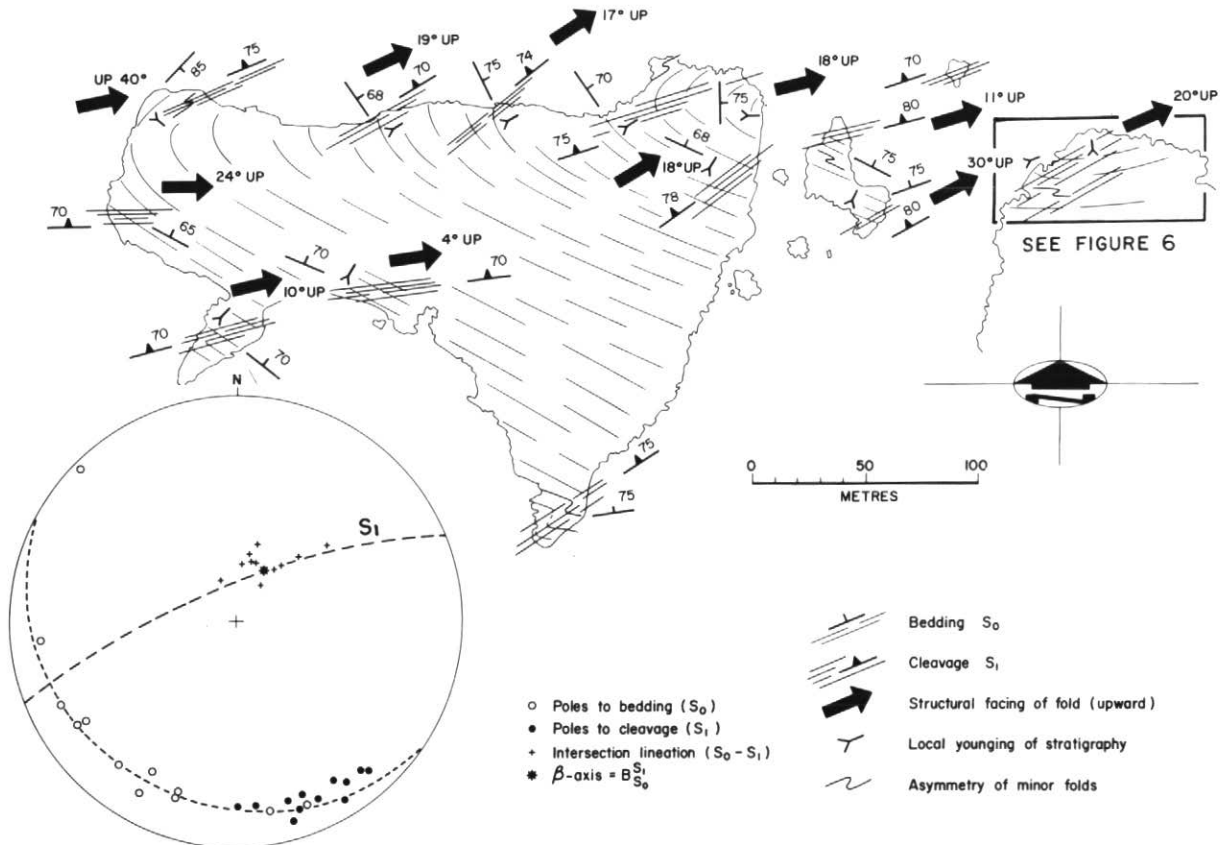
UP 40°
85
75
19° UP
70
68
75
74
17° UP
70
75
18° UP
70
80
11° UP
20° UP
75
68
18° UP
75
75
30° UP
80
24° UP
78
SEE FIGURE 6
70
65
70
4° UP
70
10° UP
70
70
N
75
75
0
50
100
METRES
$S_1$
○ Poles to bedding ($S_0$)
● Poles to cleavage ($S_1$)
+ Intersection lineation ($S_0 - S_1$)
✱ $\beta$-axis = $B_{S_0}^{S_1}$
Bedding $S_0$
Cleavage $S_1$
Structural facing of fold (upward)
Local younging of stratigraphy
Asymmetry of minor folds